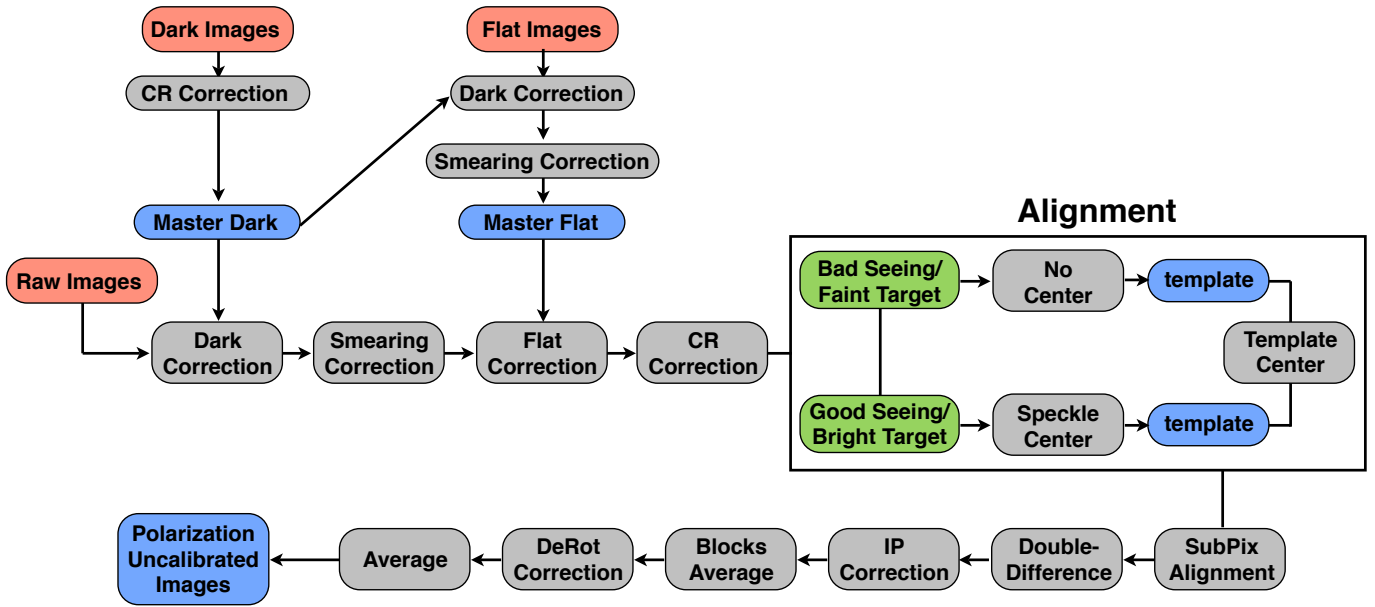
Dark Images

CR Correction

Master Dark

Flat Images

Dark Correction

Smearing Correction

Master Flat

Raw Images

Dark Correction

Smearing Correction

Flat Correction

CR Correction

Alignment

Bad Seeing/ Faint Target

No Center

template

Template Center

Good Seeing/ Bright Target

Speckle Center

template

SubPix Alignment

Double-Difference

IP Correction

Blocks Average

DeRot Correction

Average

Polarization Uncalibrated Images